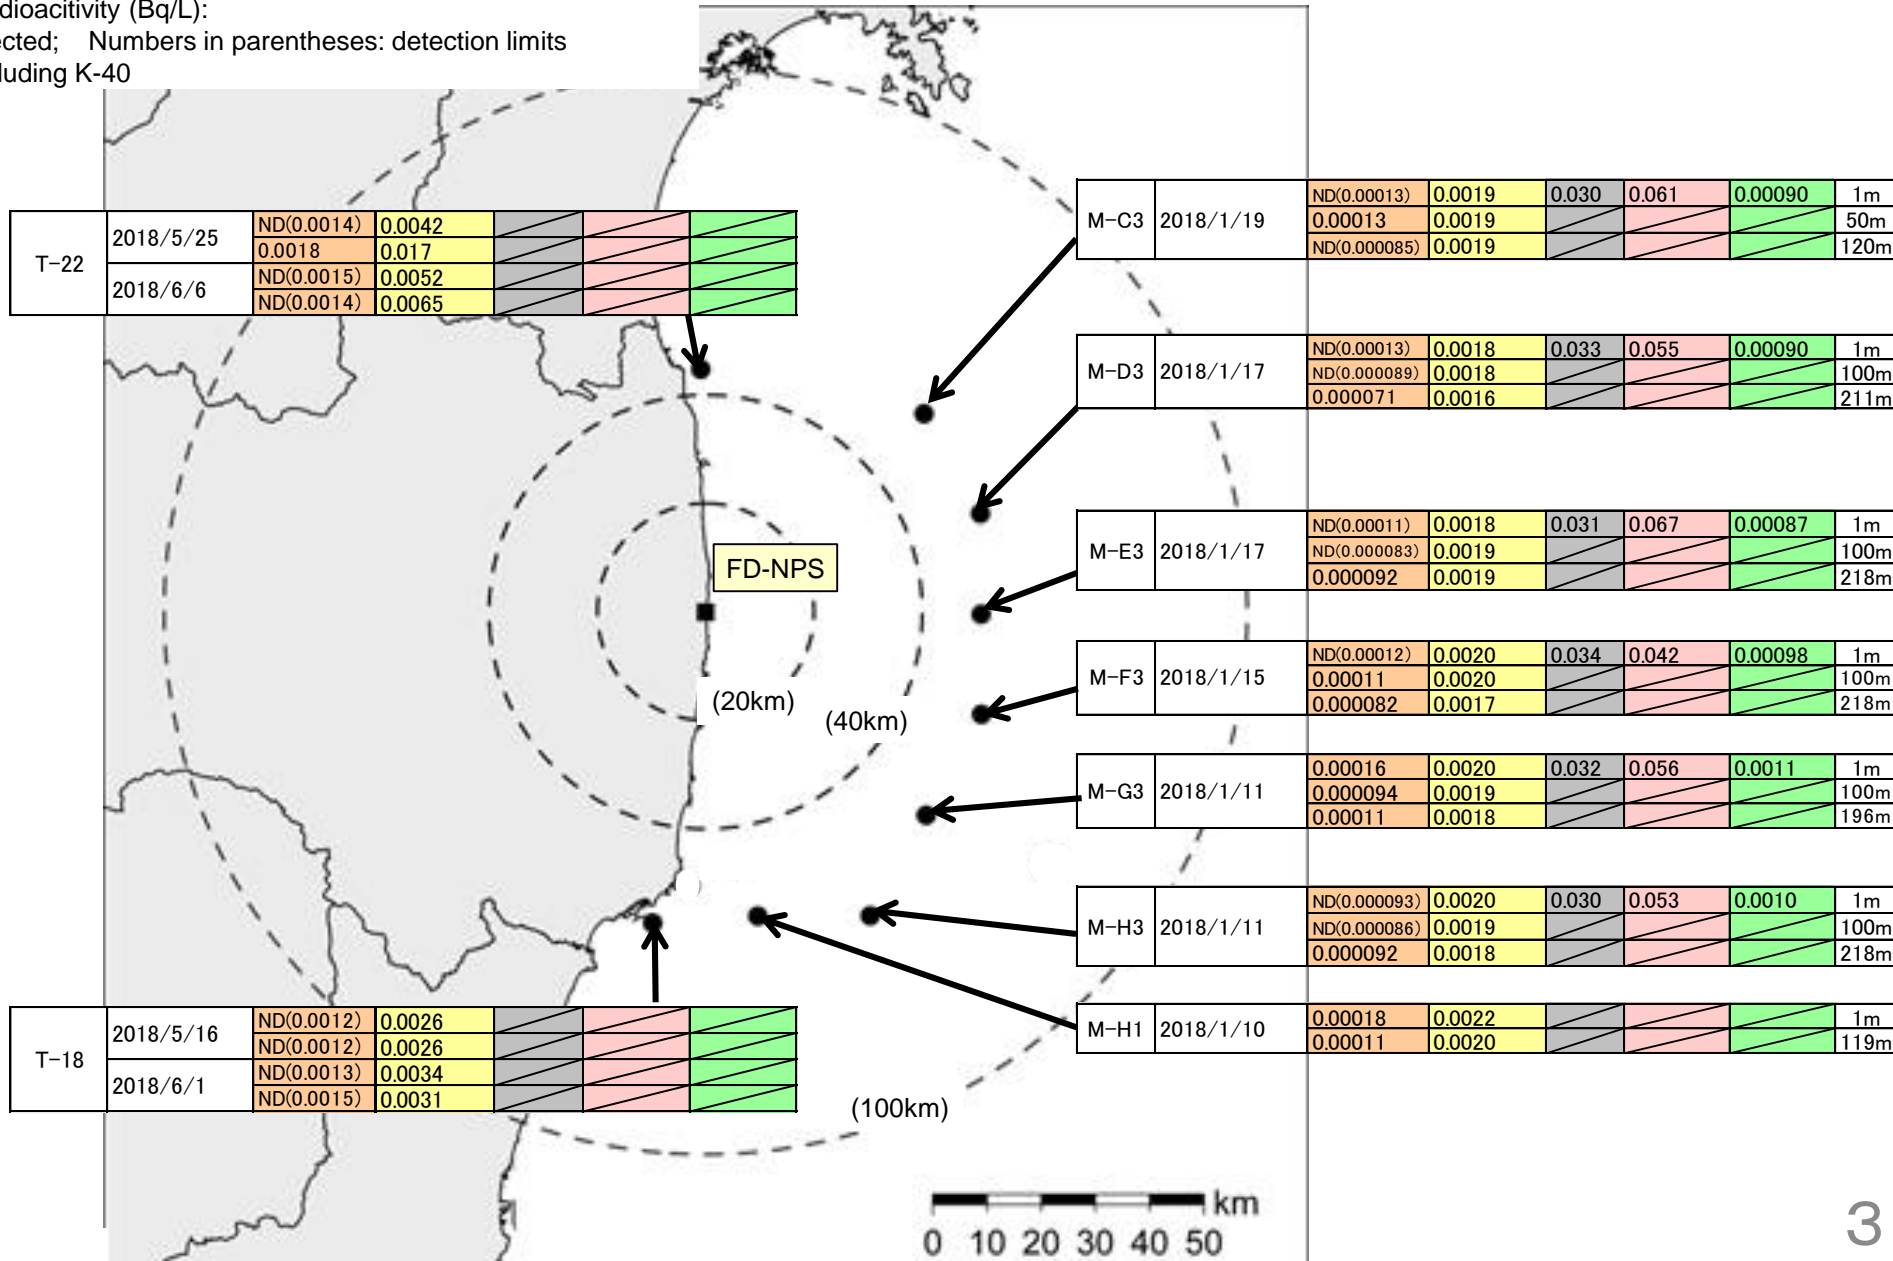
dioacitivity (Bq/L):
ected; Numbers in parentheses: detection limits
luding K-40

| T-22 | 2018/5/25 | ND(0.0014) | 0.0042 | | | |
|---|---|---|---|---|---|---|
| | | 0.0018 | 0.017 | | | |
| | 2018/6/6 | ND(0.0015) | 0.0052 | | | |
| | | ND(0.0014) | 0.0065 | | | |

| M-C3 | 2018/1/19 | ND(0.00013) | 0.0019 | 0.030 | 0.061 | 0.00090 | 1m |
|---|---|---|---|---|---|---|---|
| | | 0.00013 | 0.0019 | | | | 50m |
| | | ND(0.000085) | 0.0019 | | | | 120m |

| M-D3 | 2018/1/17 | ND(0.00013) | 0.0018 | 0.033 | 0.055 | 0.00090 | 1m |
|---|---|---|---|---|---|---|---|
| | | ND(0.000089) | 0.0018 | | | | 100m |
| | | 0.000071 | 0.0016 | | | | 211m |

| M-E3 | 2018/1/17 | ND(0.00011) | 0.0018 | 0.031 | 0.067 | 0.00087 | 1m |
|---|---|---|---|---|---|---|---|
| | | ND(0.000083) | 0.0019 | | | | 100m |
| | | 0.000092 | 0.0019 | | | | 218m |

FD-NPS

| M-F3 | 2018/1/15 | ND(0.00012) | 0.0020 | 0.034 | 0.042 | 0.00098 | 1m |
|---|---|---|---|---|---|---|---|
| | | 0.00011 | 0.0020 | | | | 100m |
| | | 0.000082 | 0.0017 | | | | 218m |

(20km) (40km)

| M-G3 | 2018/1/11 | 0.00016 | 0.0020 | 0.032 | 0.056 | 0.0011 | 1m |
|---|---|---|---|---|---|---|---|
| | | 0.000094 | 0.0019 | | | | 100m |
| | | 0.00011 | 0.0018 | | | | 196m |

| M-H3 | 2018/1/11 | ND(0.000093) | 0.0020 | 0.030 | 0.053 | 0.0010 | 1m |
|---|---|---|---|---|---|---|---|
| | | ND(0.000086) | 0.0019 | | | | 100m |
| | | 0.000092 | 0.0018 | | | | 218m |

| M-H1 | 2018/1/10 | 0.00018 | 0.0022 | | | | 1m |
|---|---|---|---|---|---|---|---|
| | | 0.00011 | 0.0020 | | | | 119m |

| T-18 | 2018/5/16 | ND(0.0012) | 0.0026 | | | |
|---|---|---|---|---|---|---|
| | | ND(0.0012) | 0.0026 | | | |
| | 2018/6/1 | ND(0.0013) | 0.0034 | | | |
| | | ND(0.0015) | 0.0031 | | | |

(100km)

km
0 10 20 30 40 50

3